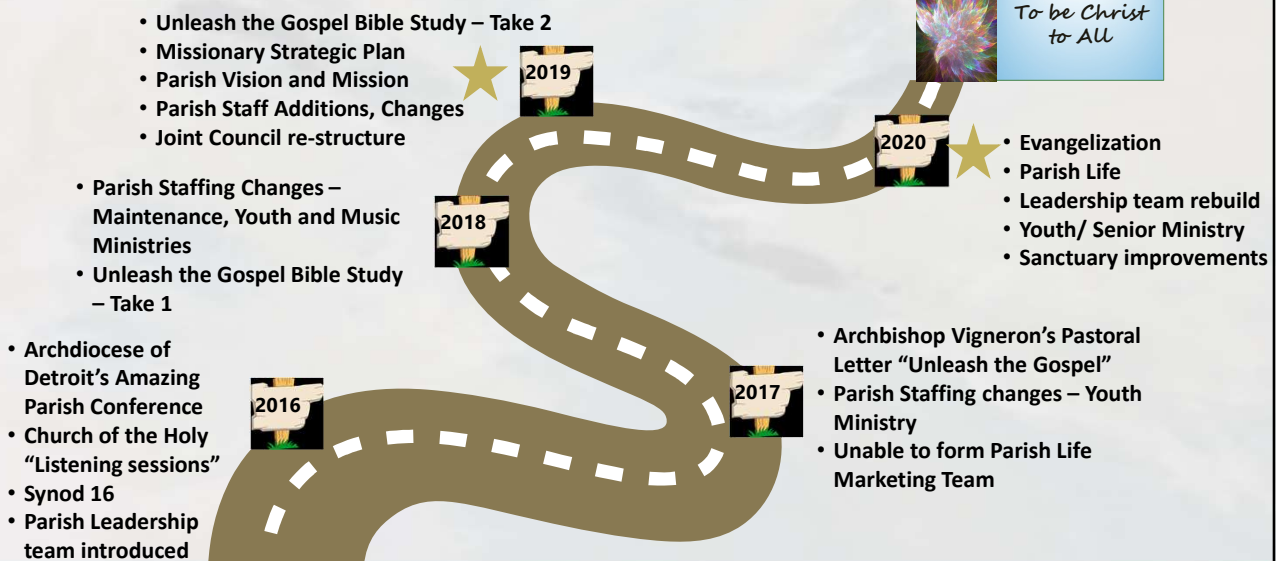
To be Christ to All

• Unleash the Gospel Bible Study – Take 2
• Missionary Strategic Plan
• Parish Vision and Mission
• Parish Staff Additions, Changes
• Joint Council re-structure

2019

2020

• Evangelization
• Parish Life
• Leadership team rebuild
• Youth/ Senior Ministry
• Sanctuary improvements

• Parish Staffing Changes – Maintenance, Youth and Music Ministries
• Unleash the Gospel Bible Study – Take 1

2018

• Archbishop Vigneron's Pastoral Letter "Unleash the Gospel"
• Parish Staffing changes – Youth Ministry
• Unable to form Parish Life Marketing Team

2017

• Archdiocese of Detroit's Amazing Parish Conference
• Church of the Holy "Listening sessions"
• Synod 16
• Parish Leadership team introduced

2016